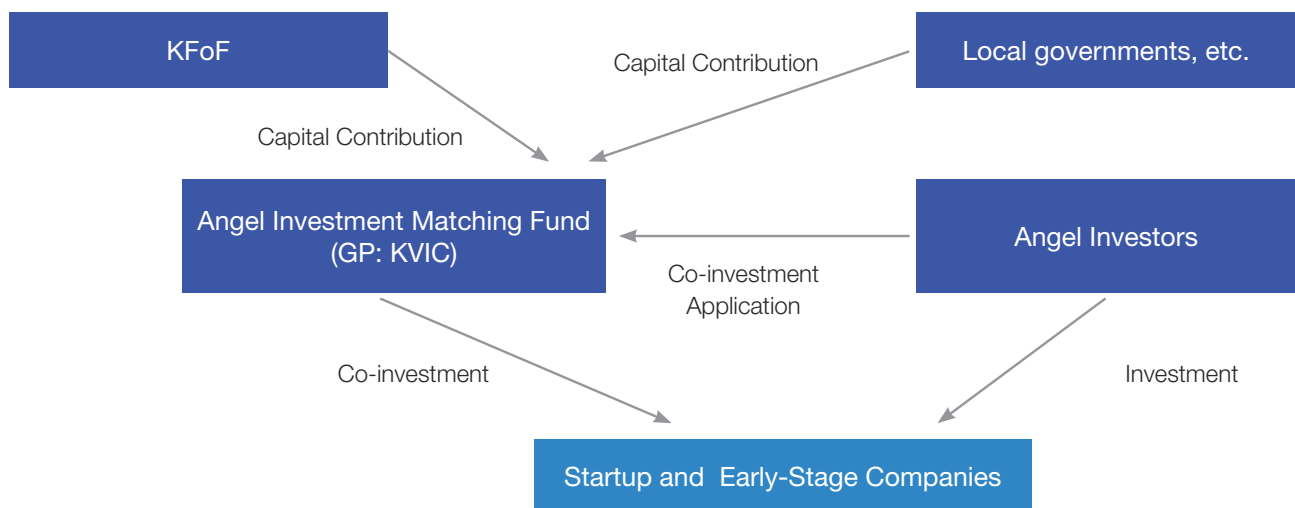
KFoF

Capital Contribution

Local governments, etc.

Capital Contribution

Angel Investment Matching Fund (GP: KVIC)

Angel Investors

Co-investment Application

Co-investment

Investment

Startup and Early-Stage Companies